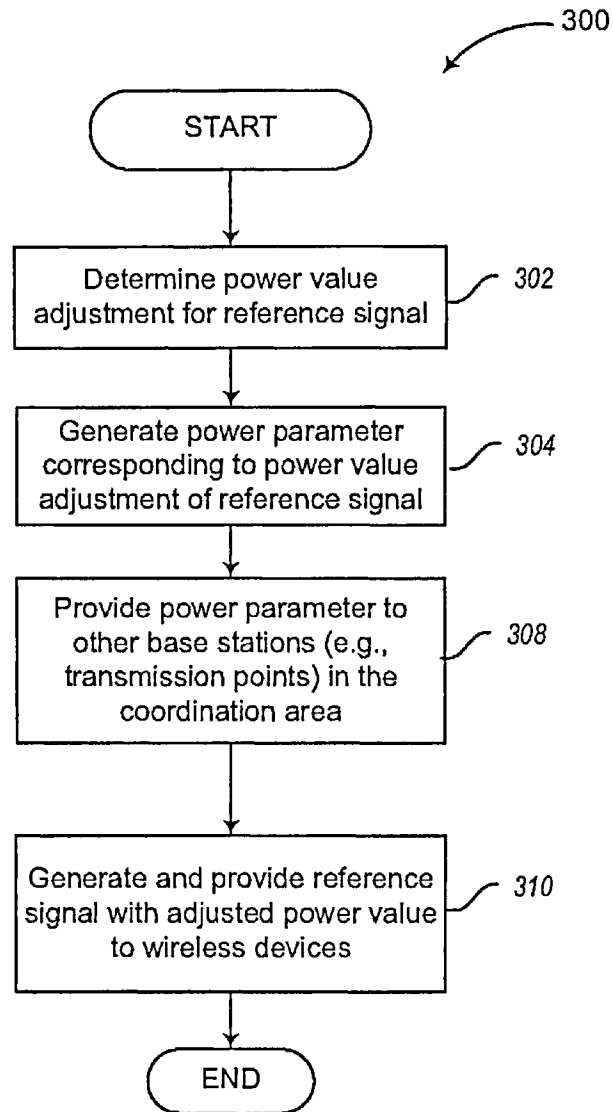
300

START

Determine power value adjustment for reference signal

302

Generate power parameter corresponding to power value adjustment of reference signal

304

Provide power parameter to other base stations (e.g., transmission points) in the coordination area

308

Generate and provide reference signal with adjusted power value to wireless devices

310

END